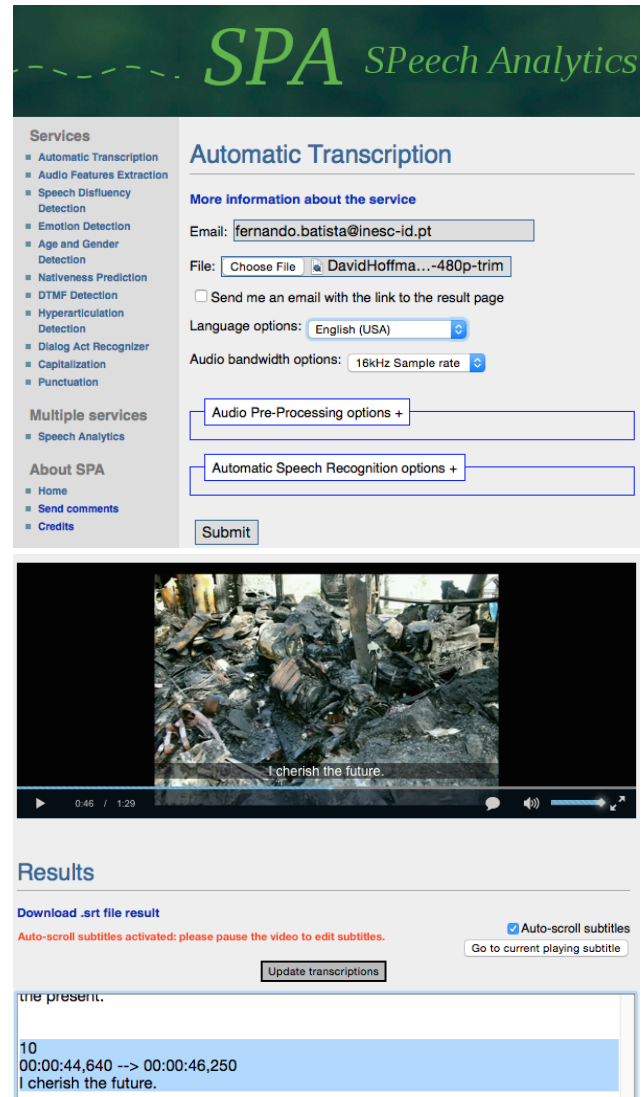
SPA SPeech Analytics

Services
Automatic Transcription
Audio Features Extraction
Speech Disfluency Detection
Emotion Detection
Age and Gender Detection
Nativeness Prediction
DTMF Detection
Hyperarticulation Detection
Dialog Act Recognizer
Capitalization
Punctuation

Multiple services
Speech Analytics

About SPA
Home
Send comments
Credits

Automatic Transcription

More information about the service

Email: fernando.batista@inesc-id.pt

File: Choose File DavidHoffma…-480p-trim

Send me an email with the link to the result page

Language options: English (USA)

Audio bandwidth options: 16kHz Sample rate

Audio Pre-Processing options +

Automatic Speech Recognition options +

Submit

I cherish the future.

0:46 / 1:29

Results

Download .srt file result

Auto-scroll subtitles

Auto-scroll subtitles activated: please pause the video to edit subtitles.

Go to current playing subtitle

Update transcriptions

the present.

10
00:00:44,640 --> 00:00:46,250
I cherish the future.